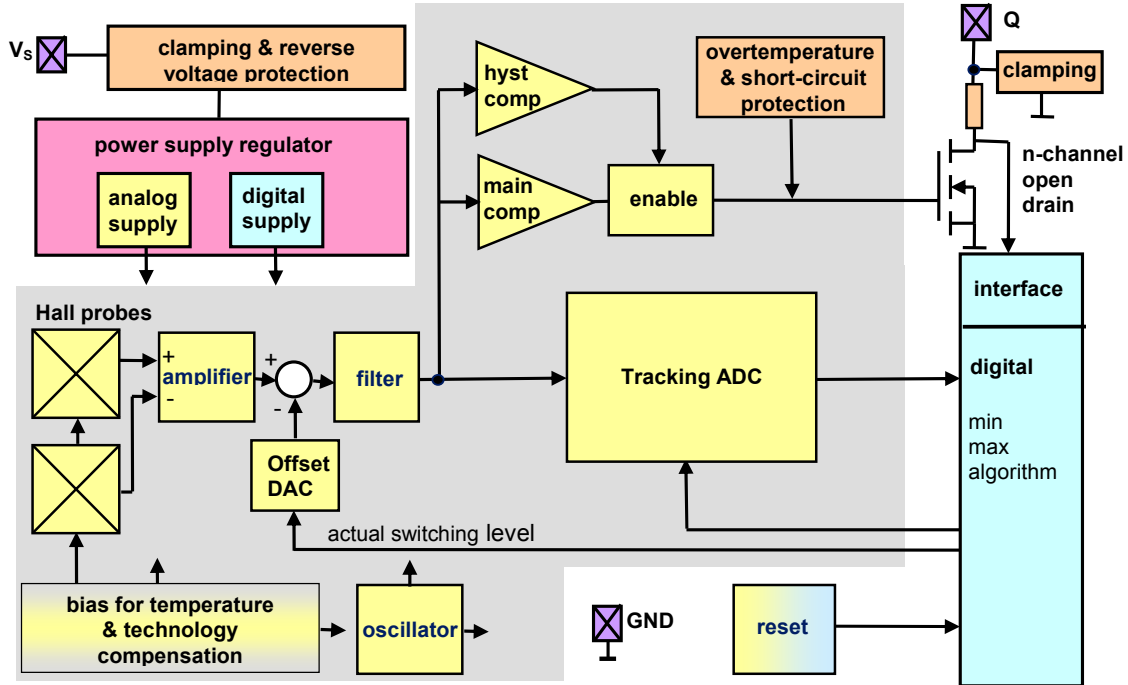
$V_S$

clamping & reverse voltage protection

power supply regulator

analog supply

digital supply

hyst comp

main comp

enable

overtemperature & short-circuit protection

Q

clamping

n-channel open drain

interface

Hall probes

+

-

amplifier

+

-

filter

Tracking ADC

digital

min max algorithm

Offset DAC

actual switching level

bias for temperature & technology compensation

oscillator

GND

reset